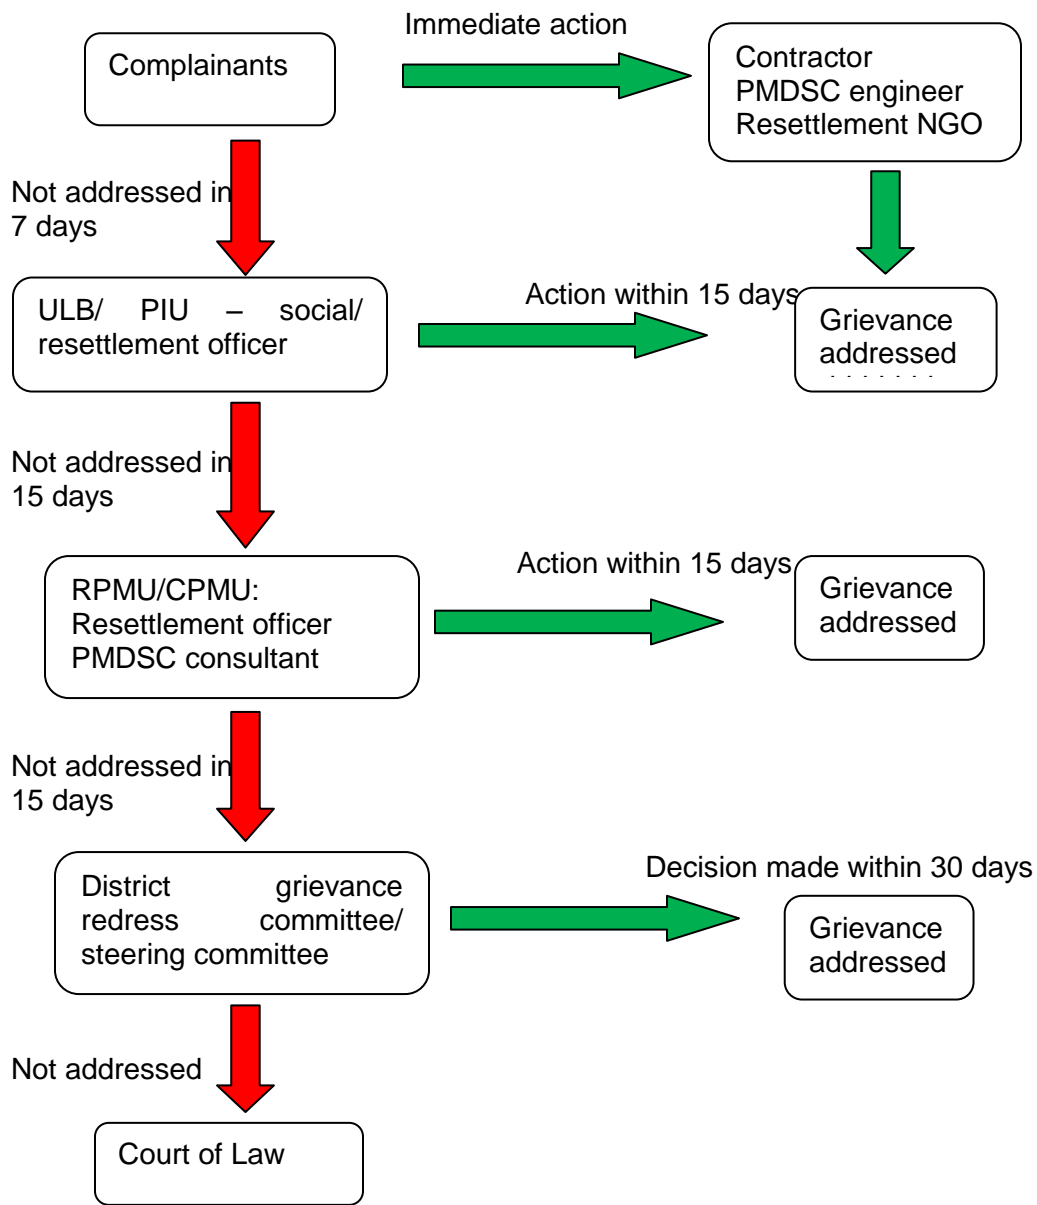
Complainants

Immediate action

Contractor
PMDSC engineer
Resettlement NGO

Not addressed in 7 days

ULB/ PIU – social/ resettlement officer

Action within 15 days

Grievance addressed

Not addressed in 15 days

RPMU/CPMU:
Resettlement officer
PMDSC consultant

Action within 15 days

Grievance addressed

Not addressed in 15 days

District grievance redress committee/ steering committee

Decision made within 30 days

Grievance addressed

Not addressed

Court of Law